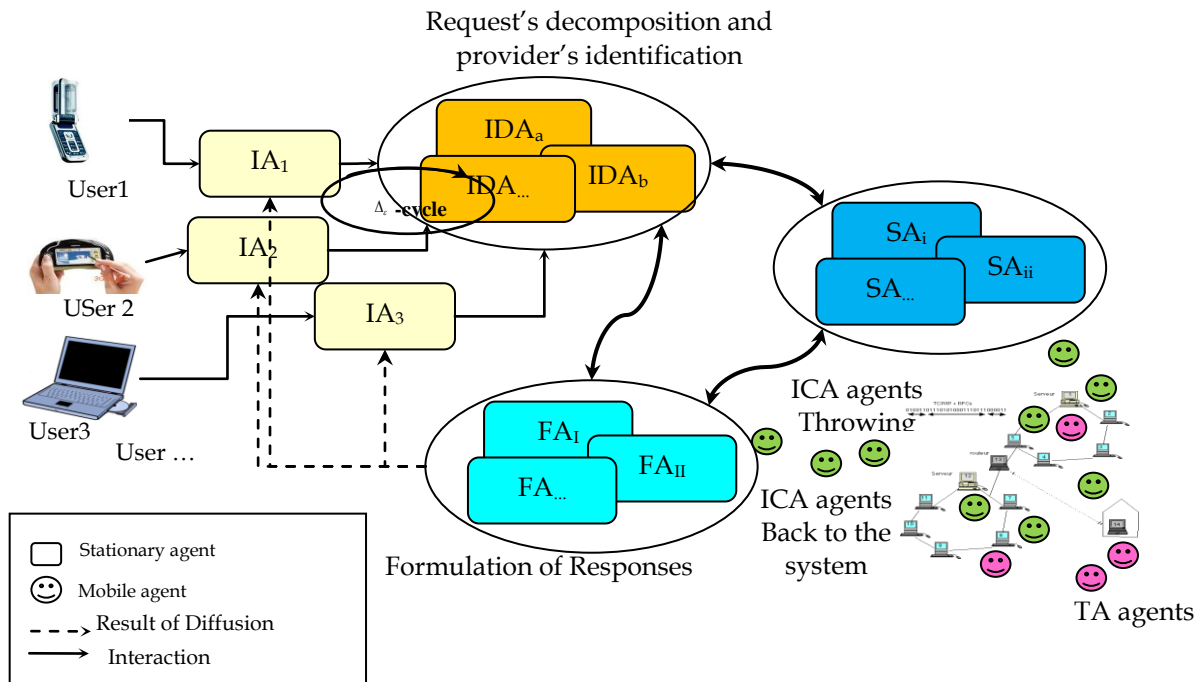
Request's decomposition and provider's identification

User1

USer 2

User3

User …

IA$_1$

IA$_2$

IA$_3$

IDA$_a$

IDA$_{…}$

IDA$_b$

$\Delta_t$ -cycle

SA$_i$

SA$_{ii}$

SA$_{…}$

FA$_I$

FA$_{II}$

FA$_{…}$

Formulation of Responses

ICA agents Throwing

ICA agents Back to the system

TA agents

Serveur

TCP/IP + RPCs

Serveur

routeur

Stationary agent

Mobile agent

Result of Diffusion

Interaction